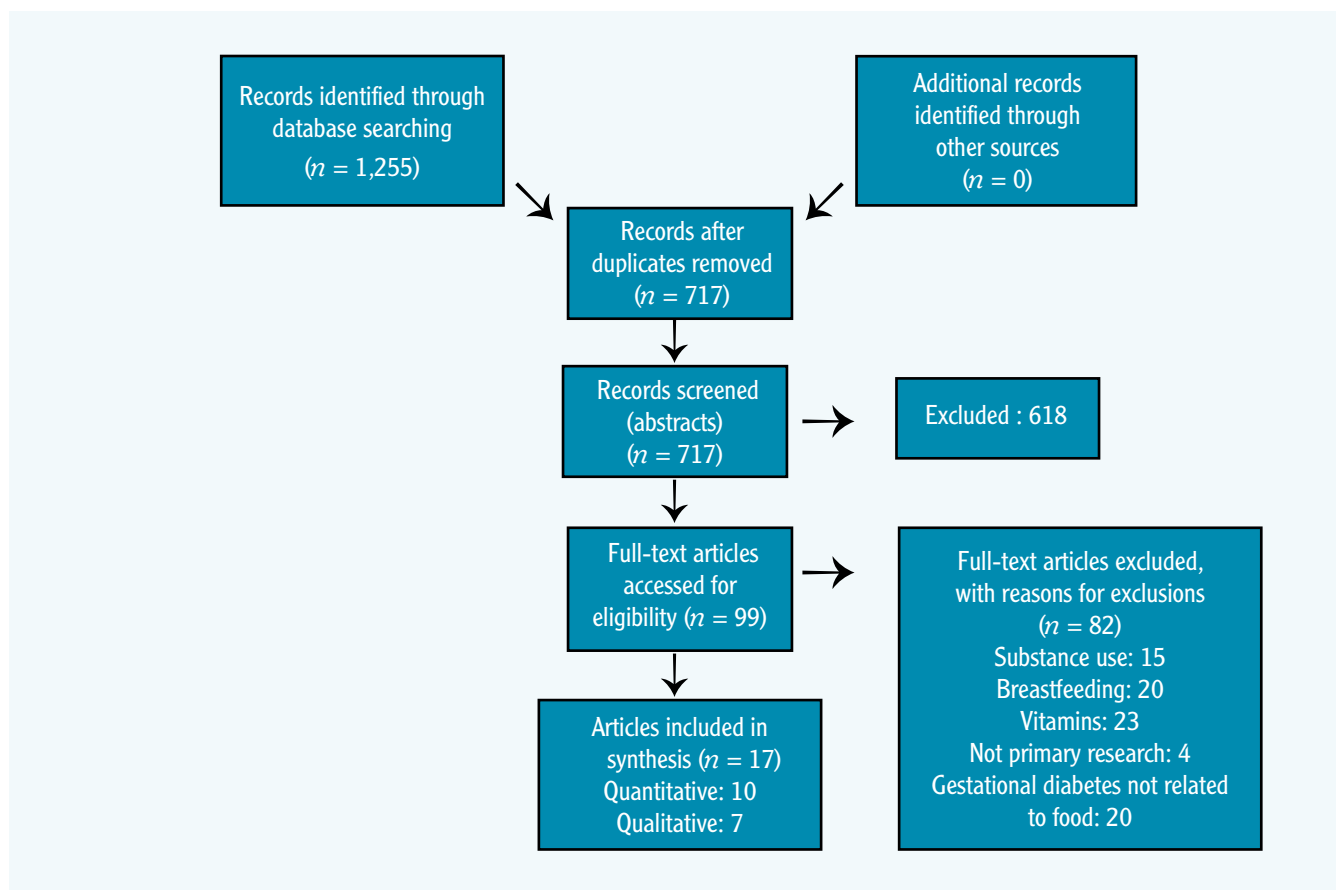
Records identified through database searching ($n$ = 1,255)

Additional records identified through other sources ($n$ = 0)

Records after duplicates removed ($n$ = 717)

Records screened (abstracts) ($n$ = 717)

Excluded : 618

Full-text articles accessed for eligibility ($n$ = 99)

Full-text articles excluded, with reasons for exclusions ($n$ = 82)
Substance use: 15
Breastfeeding: 20
Vitamins: 23
Not primary research: 4
Gestational diabetes not related to food: 20

Articles included in synthesis ($n$ = 17)
Quantitative: 10
Qualitative: 7